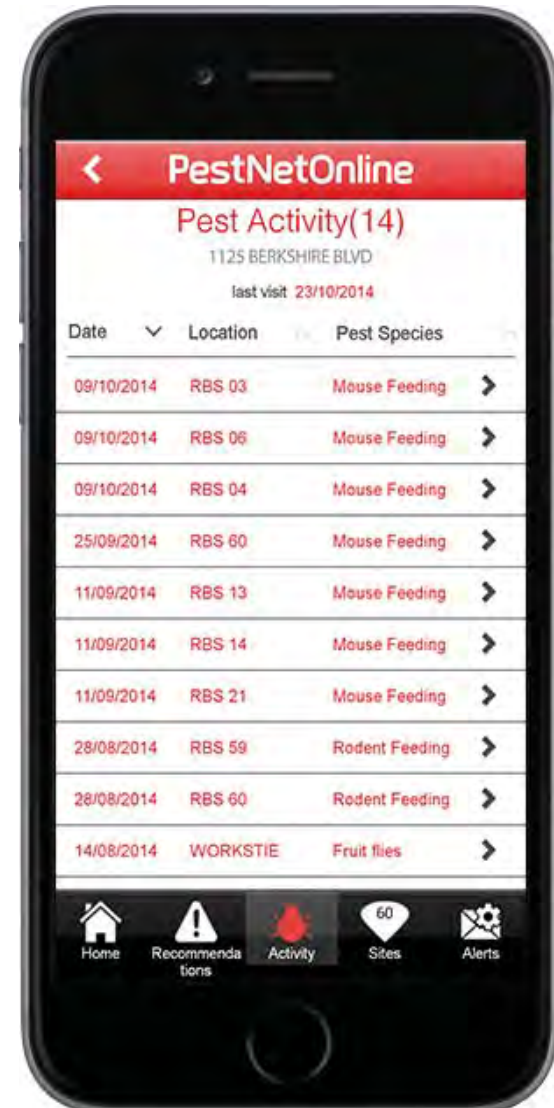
PestNetOnline

Pest Activity(14)

1125 BERKSHIRE BLVD

last visit 23/10/2014

| Date | Location | Pest Species |
|---|---|---|
| 09/10/2014 | RBS 03 | Mouse Feeding |
| 09/10/2014 | RBS 06 | Mouse Feeding |
| 09/10/2014 | RBS 04 | Mouse Feeding |
| 25/09/2014 | RBS 60 | Mouse Feeding |
| 11/09/2014 | RBS 13 | Mouse Feeding |
| 11/09/2014 | RBS 14 | Mouse Feeding |
| 11/09/2014 | RBS 21 | Mouse Feeding |
| 28/08/2014 | RBS 59 | Rodent Feeding |
| 28/08/2014 | RBS 60 | Rodent Feeding |
| 14/08/2014 | WORKSTIE | Fruit flies |

Home Recommendations Activity 60 Sites Alerts